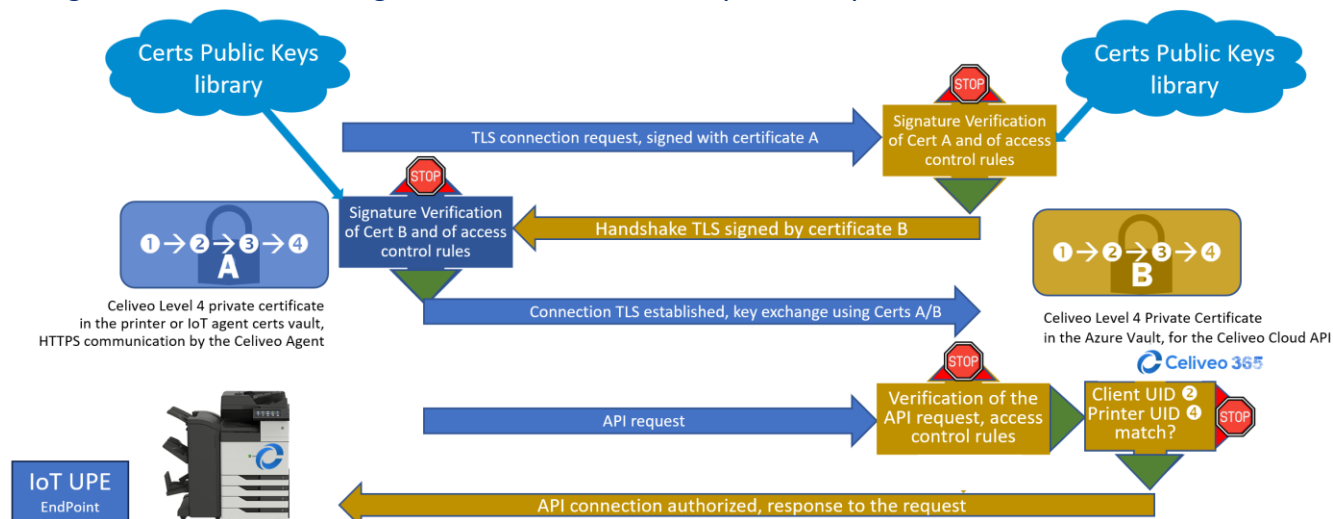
Certs Public Keys library

Certs Public Keys library

TLS connection request, signed with certificate A

STOP

Signature Verification of Cert A and of access control rules

STOP

Signature Verification of Cert B and of access control rules

Handshake TLS signed by certificate B

❶→❷→❸→❹
A

❶→❷→❸→❹
B

Celiveo Level 4 private certificate in the printer or IoT agent certs vault, HTTPS communication by the Celiveo Agent

Connection TLS established, key exchange using Certs A/B

Celiveo Level 4 Private Certificate in the Azure Vault, for the Celiveo Cloud API

Celiveo 365

STOP

API request

Verification of the API request, access control rules

Client UID ❷
Printer UID ❹
match?

STOP

IoT UPE
EndPoint

API connection authorized, response to the request